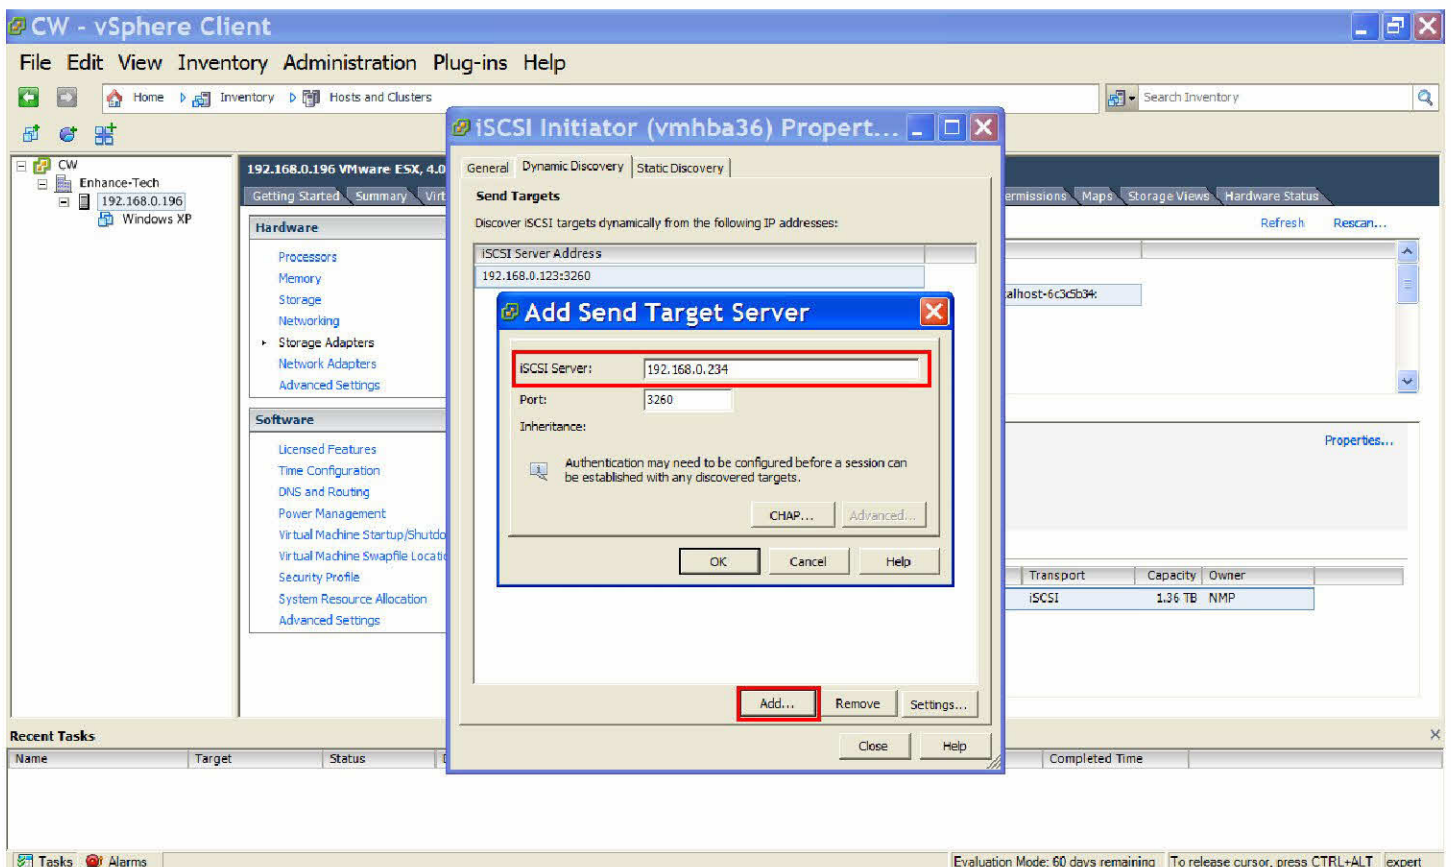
CW - vSphere Client

File Edit View Inventory Administration Plug-ins Help

Home Inventory Hosts and Clusters

Search Inventory

CW
Enhance-Tech
192.168.0.196
Windows XP

192.168.0.196 VMware ESX, 4.0

Getting Started Summary Virt

ermissions Maps Storage Views Hardware Status

Hardware

Processors
Memory
Storage
Networking
Storage Adapters
Network Adapters
Advanced Settings

Software

Licensed Features
Time Configuration
DNS and Routing
Power Management
Virtual Machine Startup/Shutdo
Virtual Machine Swapfile Locati
Security Profile
System Resource Allocation
Advanced Settings

Refresh Rescan...

alhost-6c3c5b34:

Properties...

Transport Capacity Owner
iSCSI 1.36 TB NMP

iSCSI Initiator (vmhba36) Propert...

General Dynamic Discovery Static Discovery

Send Targets

Discover iSCSI targets dynamically from the following IP addresses:

iSCSI Server Address
192.168.0.123:3260

Add Send Target Server

iSCSI Server: 192.168.0.234

Port: 3260

Inheritance:

Authentication may need to be configured before a session can be established with any discovered targets.

CHAP... Advanced...

OK Cancel Help

Add... Remove Settings...

Close Help

Recent Tasks

Name Target Status Completed Time

Tasks Alarms

Evaluation Mode: 60 days remaining To release cursor, press CTRL+ALT expert